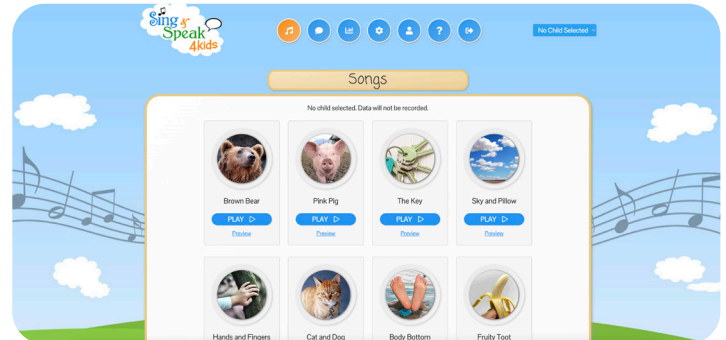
Sing & Speak 4kids

No Child Selected

Songs

No child selected. Data will not be recorded.

Brown Bear
PLAY
Preview

Pink Pig
PLAY
Preview

The Key
PLAY
Preview

Sky and Pillow
PLAY
Preview

Hands and Fingers

Cat and Dog

Body Bottom

Fruity Toot